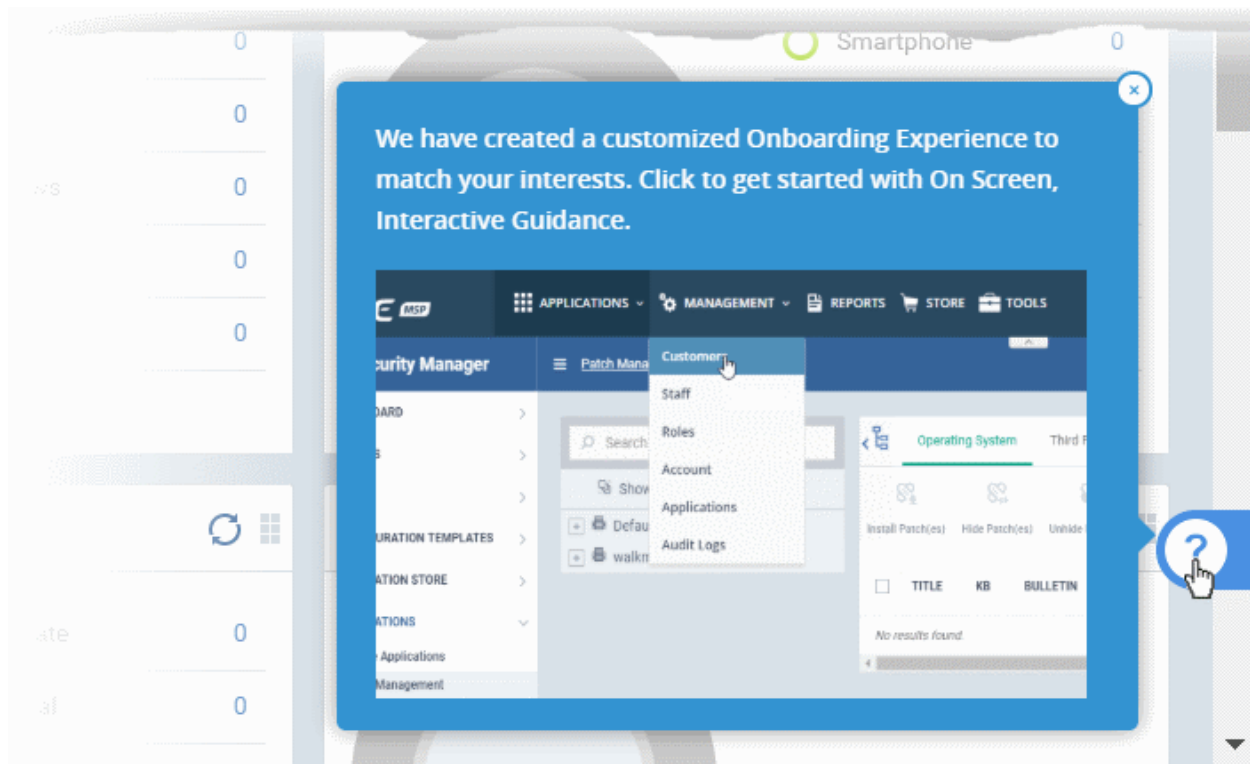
0
0
0
0
0
Smartphone 0

We have created a customized Onboarding Experience to match your interests. Click to get started with On Screen, Interactive Guidance.

MSP
APPLICATIONS
MANAGEMENT
REPORTS
STORE
TOOLS
curity Manager
Patch Mana
Customers
Staff
Roles
Account
Applications
Audit Logs
DARD
URATION TEMPLATES
ATION STORE
ATIONS
Applications
Management
Search
Show
Defau
walkm
Operating System
Third F
Install Patch(es)
Hide Patch(es)
Unhide
TITLE
KB
BULLETIN
No results found

0
0